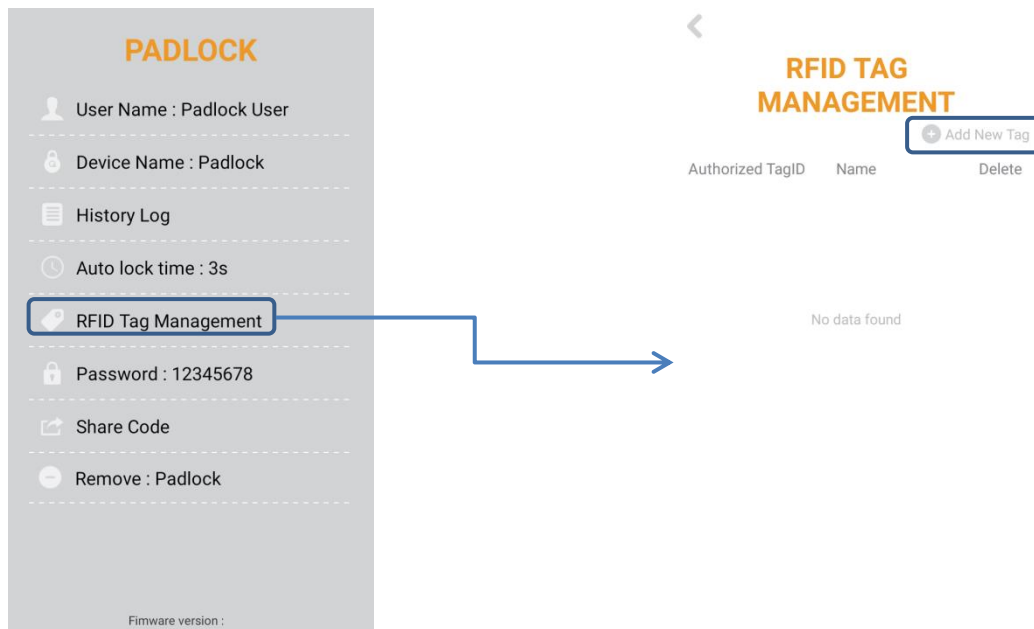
PADLOCK

User Name : Padlock User

Device Name : Padlock

History Log

Auto lock time : 3s

RFID Tag Management

Password : 12345678

Share Code

Remove : Padlock

Fimware version :

RFID TAG MANAGEMENT

Add New Tag

| Authorized TagID | Name | Delete |
|---|---|---|

No data found